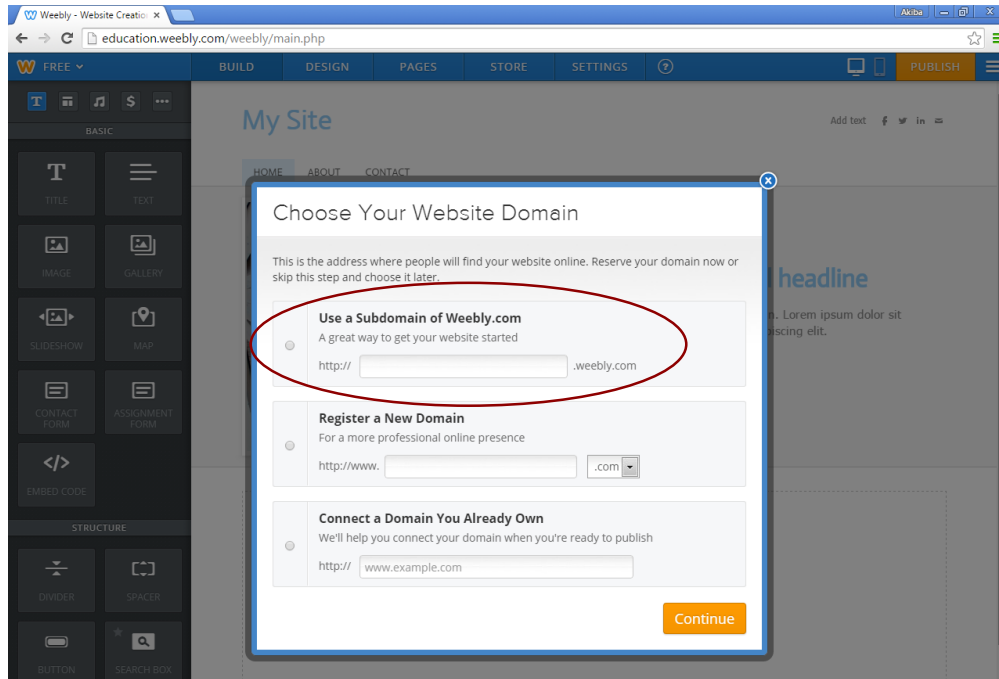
Weebly - Website Creatio ×

Akiba

education.weebly.com/weebly/main.php

FREE

BUILD DESIGN PAGES STORE SETTINGS

PUBLISH

BASIC

TITLE TEXT

IMAGE GALLERY

SLIDESHOW MAP

CONTACT FORM ASSIGNMENT FORM

EMBED CODE

STRUCTURE

DIVIDER SPACER

BUTTON SEARCH BOX

My Site

Add text

HOME ABOUT CONTACT

headline

. Lorem ipsum dolor sit

piscing elit.

Choose Your Website Domain

This is the address where people will find your website online. Reserve your domain now or skip this step and choose it later.

Use a Subdomain of Weebly.com
A great way to get your website started
http:// .weebly.com

Register a New Domain
For a more professional online presence
http://www. .com

Connect a Domain You Already Own
We'll help you connect your domain when you're ready to publish
http:// www.example.com

Continue